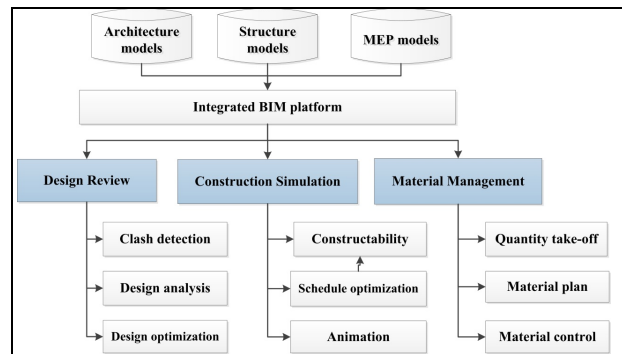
Architecture models

Structure models

MEP models

Integrated BIM platform

Design Review

Construction Simulation

Material Management

Clash detection

Design analysis

Design optimization

Constructability

Schedule optimization

Animation

Quantity take-off

Material plan

Material control